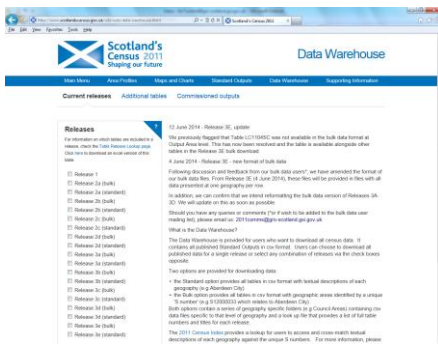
http://www.scotlandscensus.gov.uk/ods-web/data-warehouse.html

Scotland's Census 2011

File Edit View Favorites Tools Help

Scotland's Census 2011
Shaping our future

Data Warehouse

Main Menu | Area Profiles | Maps and Charts | Standard Outputs | Data Warehouse | Supporting Information

Current releases | Additional tables | Commissioned outputs

Releases

For information on which tables are included in a release, check the Table Release Lookup page. Click here to download an excel version of this table.

Release 1
Release 2a (bulk)
Release 2a (standard)
Release 2b (bulk)
Release 2b (standard)
Release 2c (bulk)
Release 2c (standard)
Release 2d (bulk)
Release 2d (standard)
Release 3a (bulk)
Release 3a (standard)
Release 3b (bulk)
Release 3b (standard)
Release 3c (bulk)
Release 3c (standard)
Release 3d (bulk)
Release 3d (standard)
Release 3e (bulk)
Release 3e (standard)

12 June 2014 - Release 3E, update

We previously flagged that Table LC1104SC was not available in the bulk data format at Output Area level. This has now been resolved and the table is available alongside other tables in the Release 3E bulk download.

4 June 2014 - Release 3E - new format of bulk data

Following discussion and feedback from our bulk data users*, we have amended the format of our bulk data files. From Release 3E (4 June 2014), these files will be provided in files with all data presented at one geography per row.

In addition, we can confirm that we intend reformatting the bulk data version of Releases 3A-3D. We will update on this as soon as possible.

Should you have any queries or comments (*or if wish to be added to the bulk data user mailing list), please email us: 2011customers@gro-scotland.gsi.gov.uk

What is the Data Warehouse?

The Data Warehouse is provided for users who want to download all census data. It contains all published Standard Outputs in csv format. Users can choose to download all published data for a single release or select any combination of releases via the check boxes opposite.

Two options are provided for downloading data

• the Standard option provides all tables in csv format with textual descriptions of each geography (e.g Aberdeen City)
• the Bulk option provides all tables in csv format with geographic areas identified by a unique 'S number' (e.g S12000033 which relates to Aberdeen City)
Both options contain a series of geographic specific folders (e.g Council Areas) containing csv data files specific to that level of geography and a look up file that provides a list of full table numbers and titles for each release.

The 2011 Census Index provides a lookup for users to access and cross match textual descriptions of each geography against the unique S numbers. For more information, please